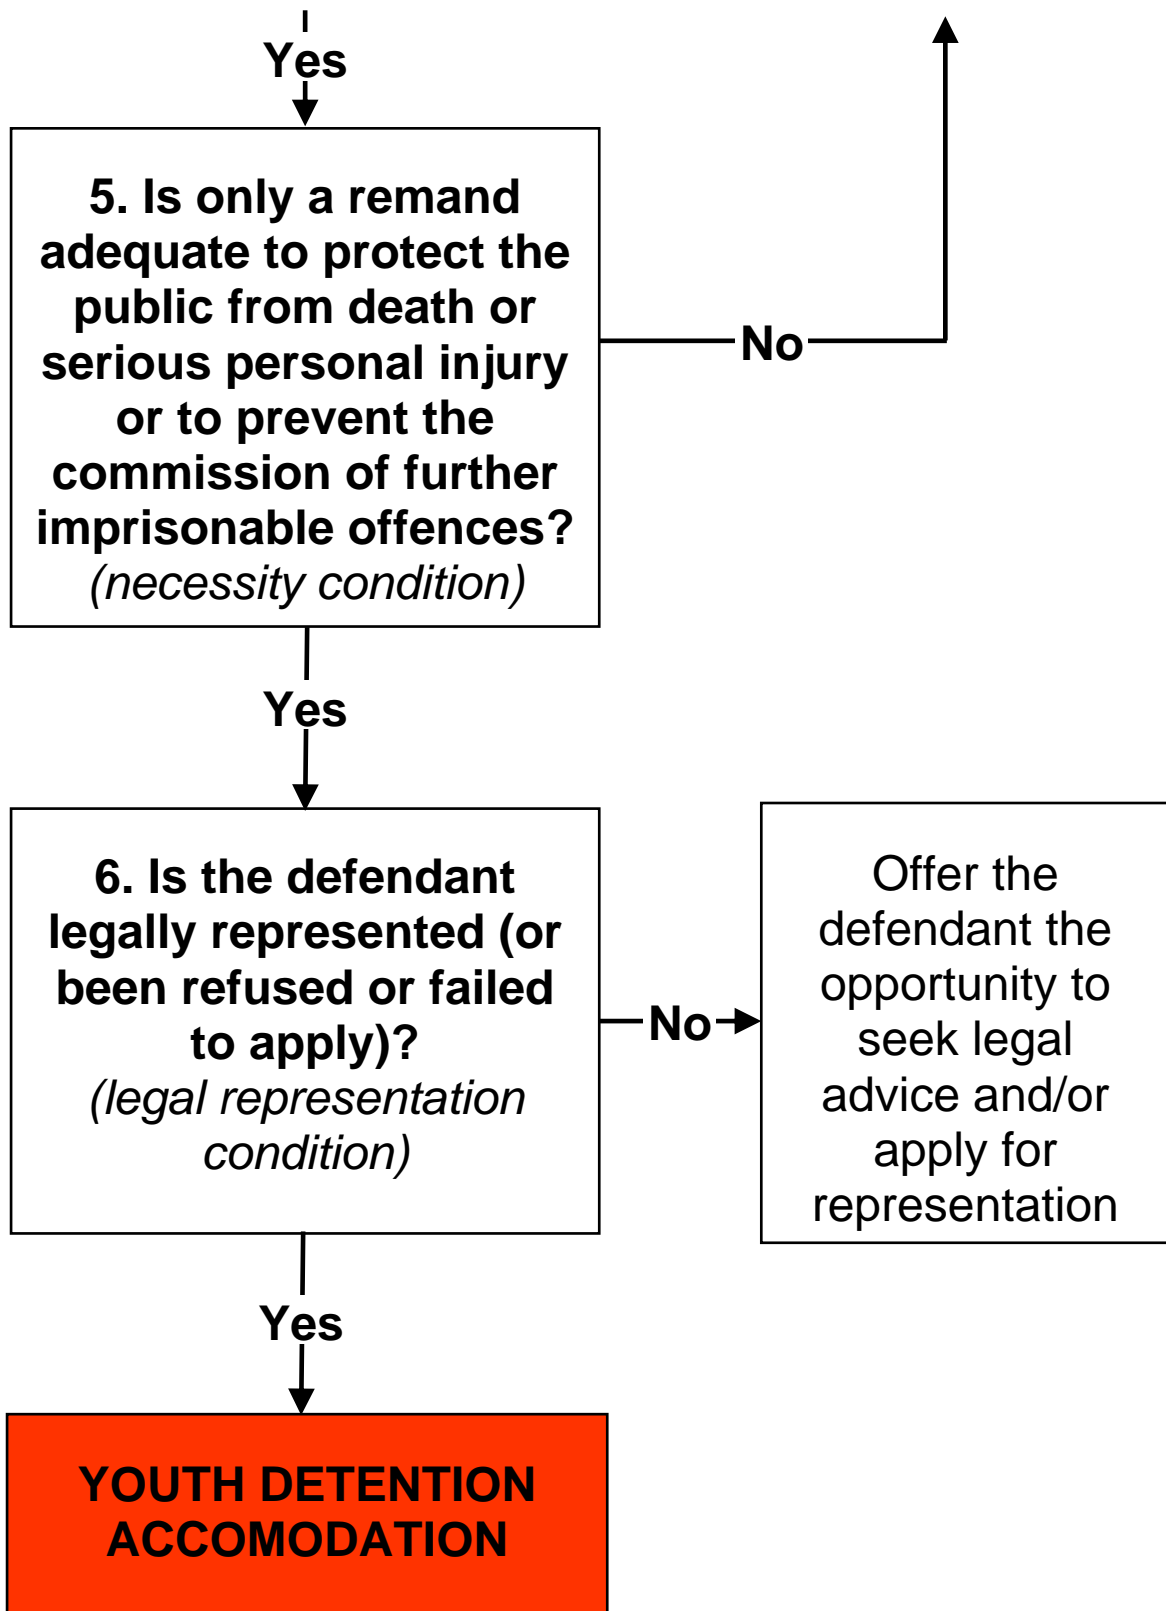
Yes

5. Is only a remand adequate to protect the public from death or serious personal injury or to prevent the commission of further imprisonable offences? (necessity condition)

No

Yes

6. Is the defendant legally represented (or been refused or failed to apply)? (legal representation condition)

No

Offer the defendant the opportunity to seek legal advice and/or apply for representation

Yes

YOUTH DETENTION ACCOMODATION